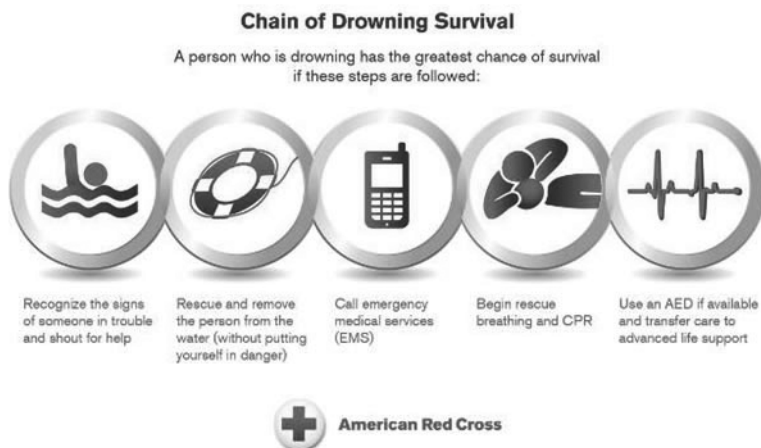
Chain of Drowning Survival

A person who is drowning has the greatest chance of survival if these steps are followed:

Recognize the signs of someone in trouble and shout for help

Rescue and remove the person from the water (without putting yourself in danger)

Call emergency medical services (EMS)

Begin rescue breathing and CPR

Use an AED if available and transfer care to advanced life support

American Red Cross